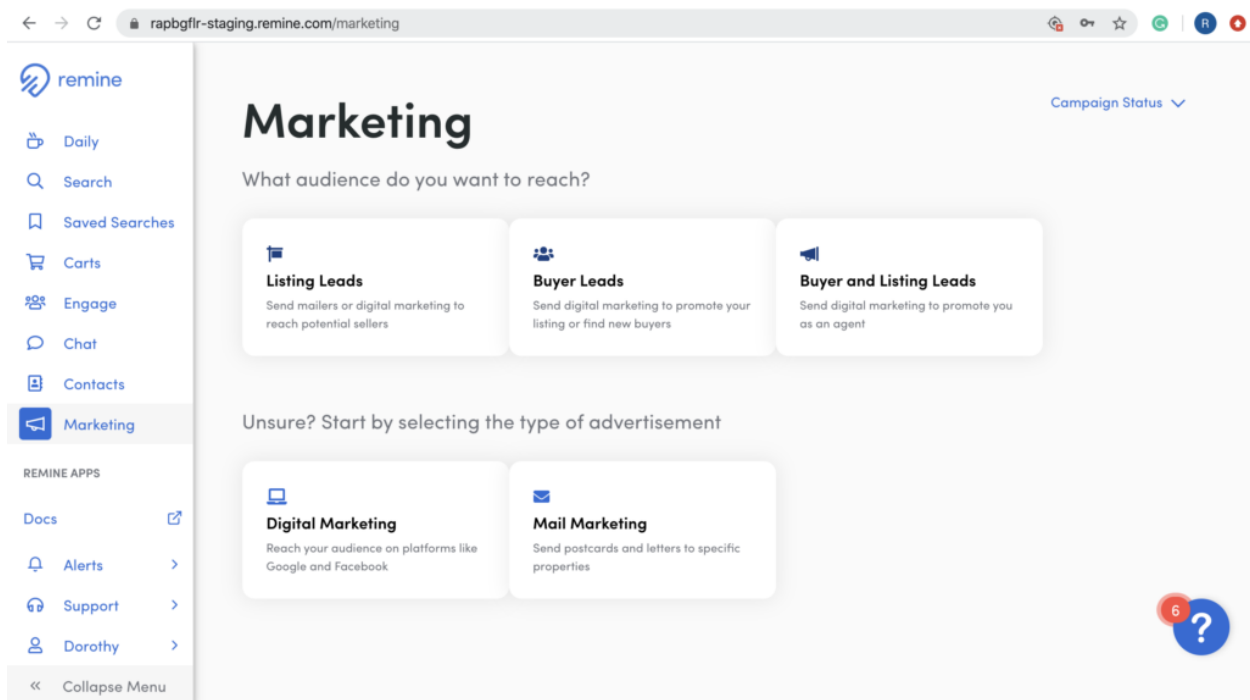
rapbgflr-staging.remine.com/marketing

R

remine

Daily
Search
Saved Searches
Carts
Engage
Chat
Contacts
Marketing

REMINE APPS

Docs
Alerts
Support
Dorothy
« Collapse Menu

Marketing

Campaign Status

What audience do you want to reach?

Listing Leads
Send mailers or digital marketing to reach potential sellers

Buyer Leads
Send digital marketing to promote your listing or find new buyers

Buyer and Listing Leads
Send digital marketing to promote you as an agent

Unsure? Start by selecting the type of advertisement

Digital Marketing
Reach your audience on platforms like Google and Facebook

Mail Marketing
Send postcards and letters to specific properties

6
?